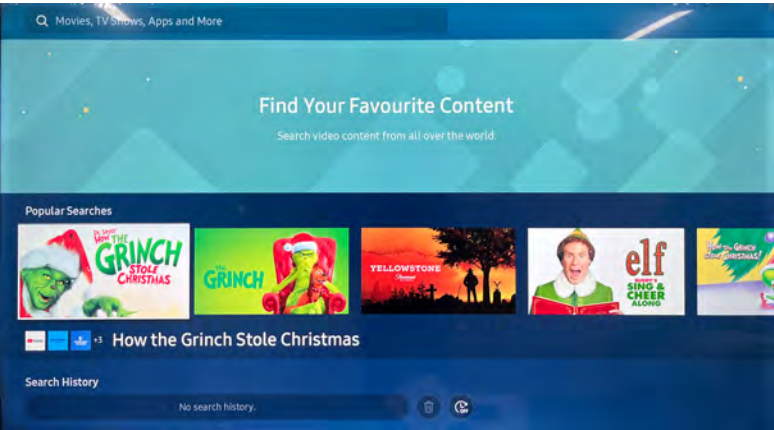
Movies, TV Shows, Apps and More

Find Your Favourite Content

Search video content from all over the world.

Popular Searches

Dr. Seuss' HOW THE GRINCH STOLE CHRISTMAS

THE GRINCH

YELLOWSTONE

elf BUDDY'S SING & CHEER ALONG

HOW THE GRINCH STOLE CHRISTMAS!

+3 How the Grinch Stole Christmas

Search History

No search history.